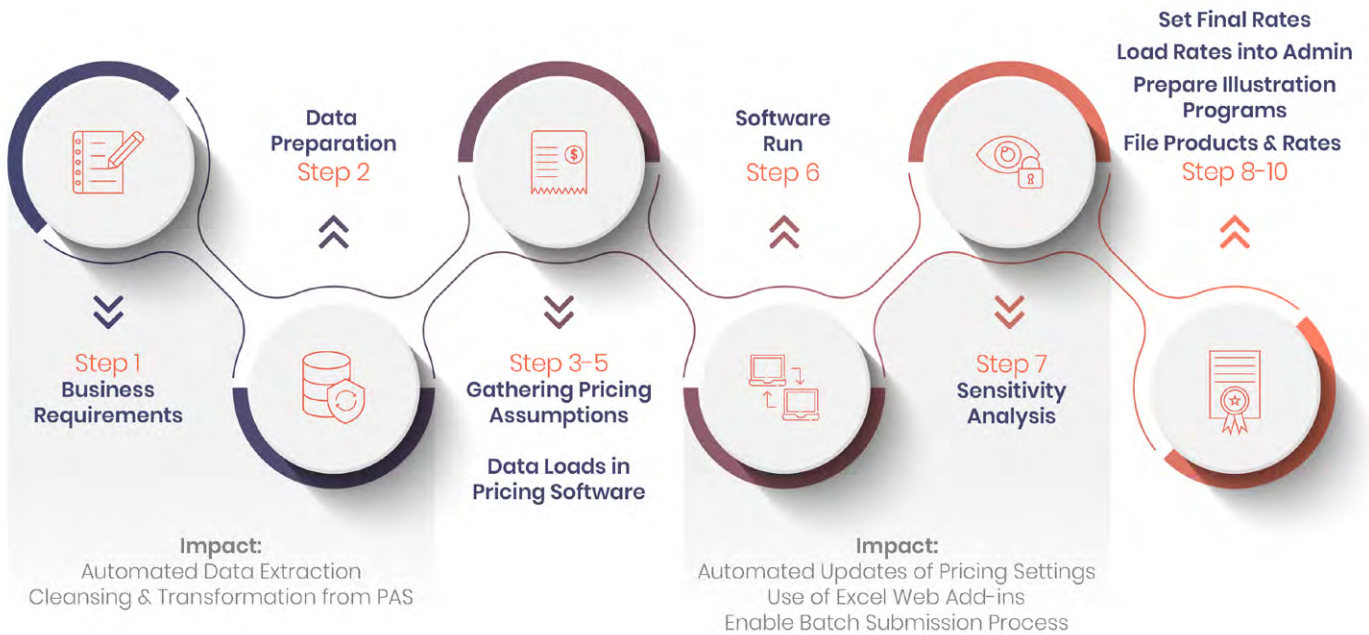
Step 1
Business Requirements

Data Preparation
Step 2

Step 3-5
Gathering Pricing Assumptions

Data Loads in Pricing Software

Software Run
Step 6

Step 7
Sensitivity Analysis

Set Final Rates
Load Rates into Admin
Prepare Illustration Programs
File Products & Rates
Step 8-10

Impact:
Automated Data Extraction
Cleansing & Transformation from PAS

Impact:
Automated Updates of Pricing Settings
Use of Excel Web Add-ins
Enable Batch Submission Process